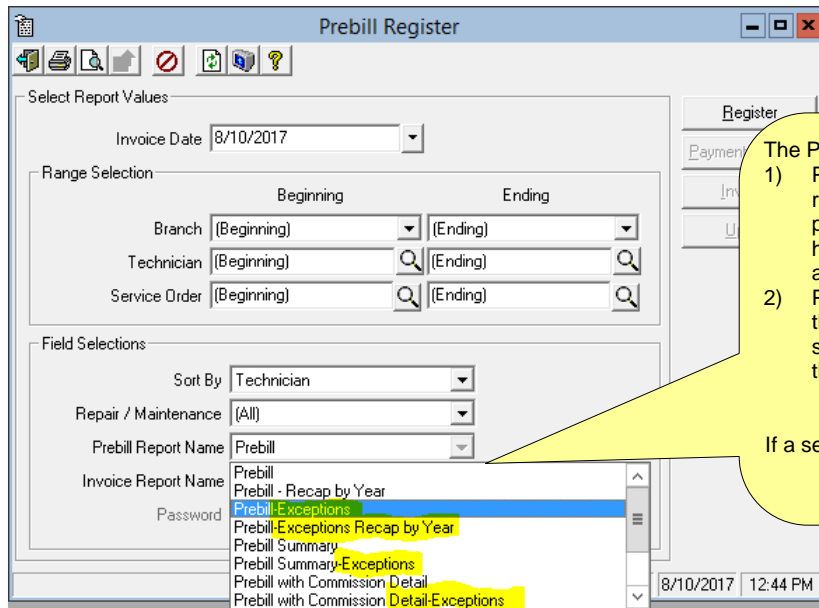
Prebill Register

Select Report Values

Invoice Date 8/10/2017

Range Selection

Beginning

Ending

Branch (Beginning) (Ending)

Technician (Beginning) (Ending)

Service Order (Beginning) (Ending)

Field Selections

Sort By Technician

Repair / Maintenance (All)

Prebill Report Name Prebill

Invoice Report Name

Password

Prebill
Prebill - Recap by Year
Prebill-Exceptions
Prebill-Exceptions Recap by Year
Prebill Summary
Prebill Summary-Exceptions
Prebill with Commission Detail
Prebill with Commission Detail-Exceptions

Register

Payment

Inv

U

The P
1) P
r
p
h
a
2) P
t
s
t

If a se

8/10/2017 12:44 PM